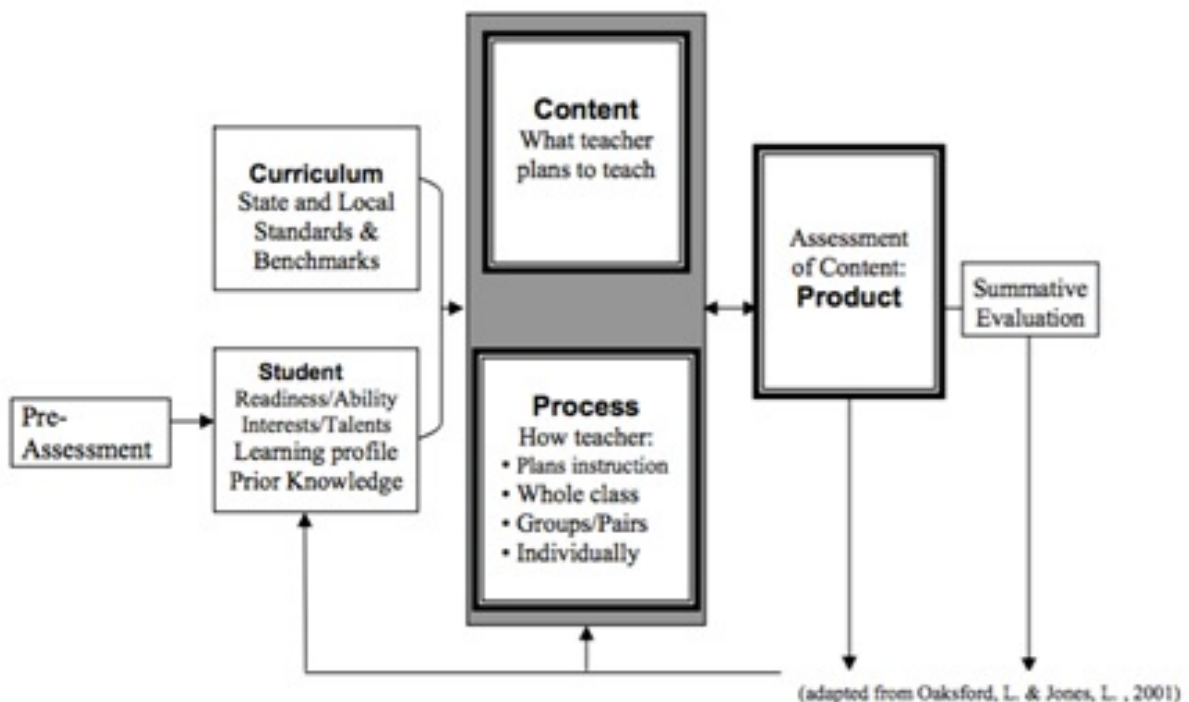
Content
What teacher plans to teach

Curriculum
State and Local Standards & Benchmarks

Assessment of Content:
Product

Summative Evaluation

Pre-Assessment

Student
Readiness/Ability
Interests/Talents
Learning profile
Prior Knowledge

Process
How teacher:
• Plans instruction
• Whole class
• Groups/Pairs
• Individually

(adapted from Oaksford, L. & Jones, L. , 2001)